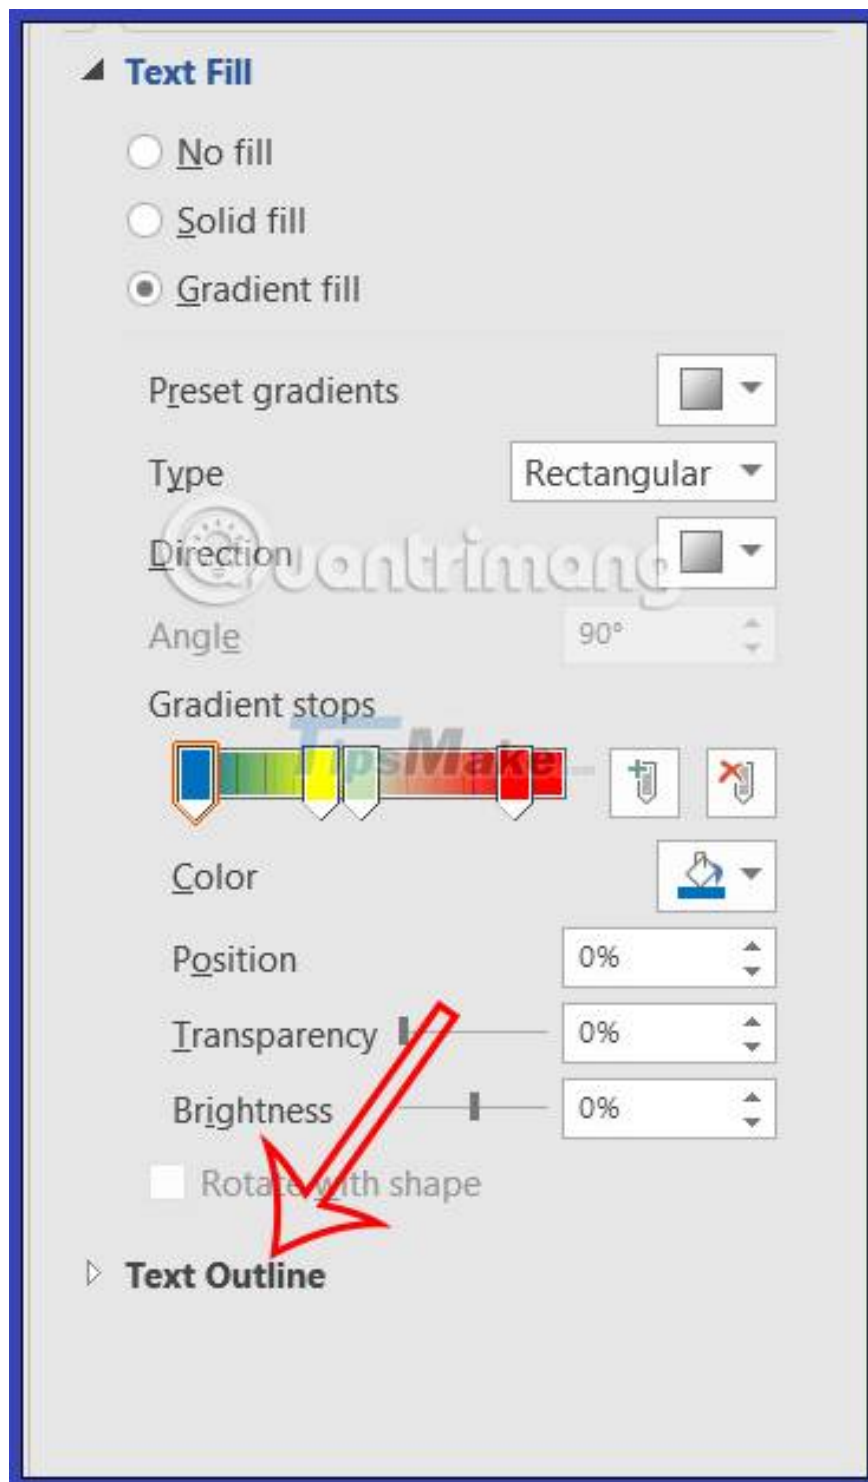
Text Fill

No fill

Solid fill

Gradient fill

Preset gradients

Type Rectangular

Direction

Angle 90°

Gradient stops

Color

Position 0%

Transparency 0%

Brightness 0%

Rotate with shape

Text Outline

quantrimang

TipsMake